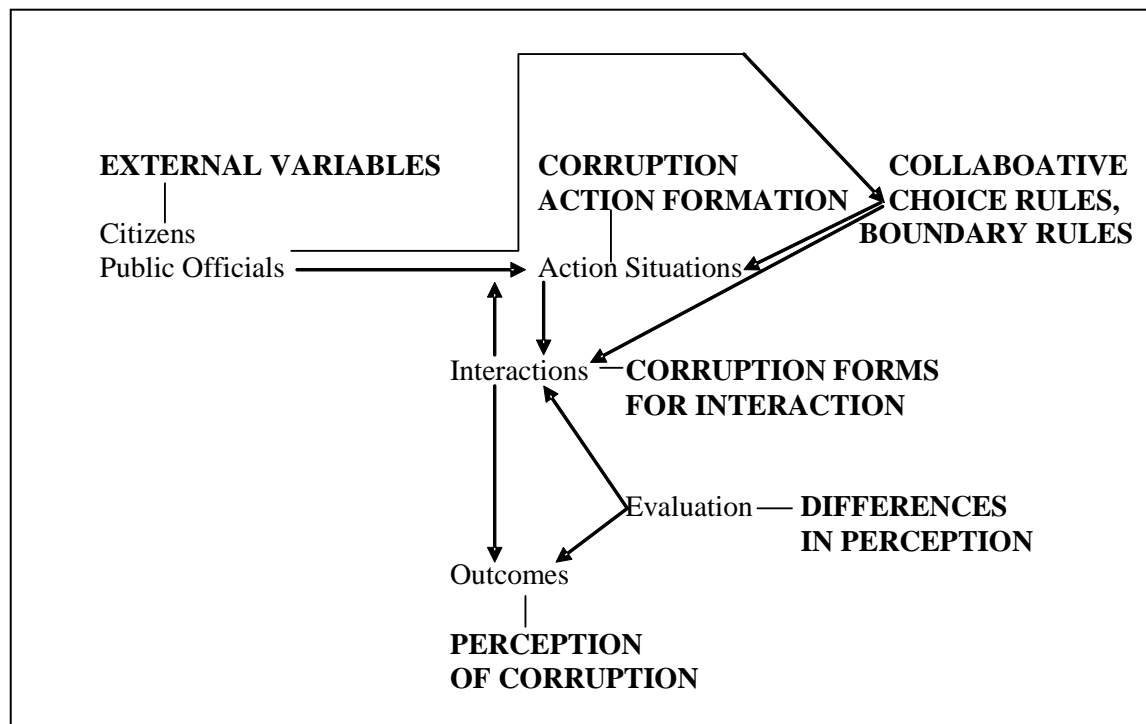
EXTERNAL VARIABLES
Citizens
Public Officials

CORRUPTION ACTION FORMATION
Action Situations

COLLABOATIVE CHOICE RULES, BOUNDARY RULES

Interactions
CORRUPTION FORMS FOR INTERACTION

Evaluation
DIFFERENCES IN PERCEPTION

Outcomes
PERCEPTION OF CORRUPTION